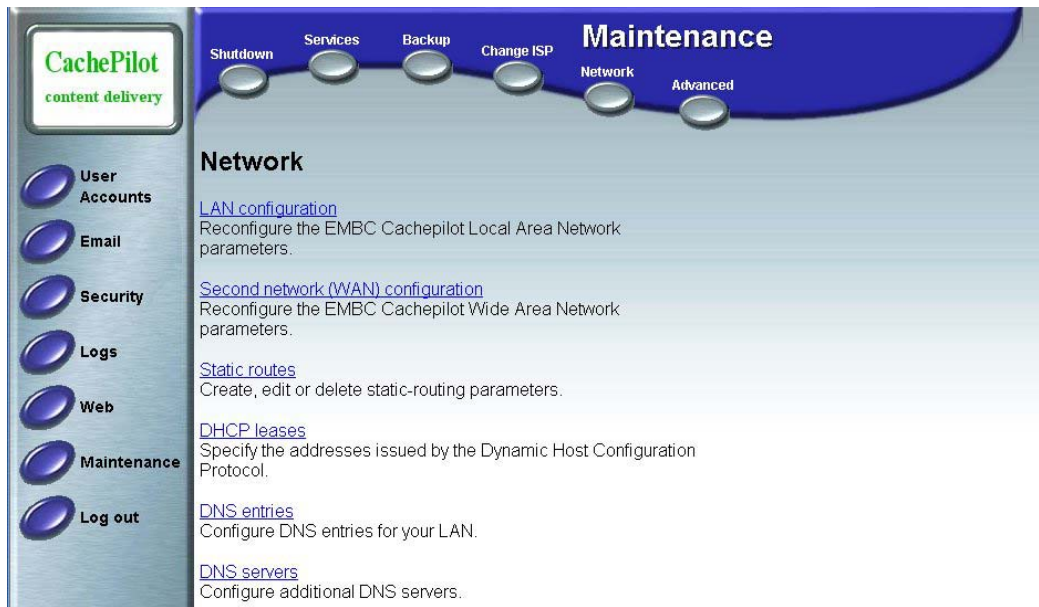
CachePilot
content delivery

User Accounts

Email

Security

Logs

Web

Maintenance

Log out

Shutdown

Services

Backup

Change ISP

Maintenance

Network

Advanced

Network

LAN configuration
Reconfigure the EMBC Cachepilot Local Area Network parameters.

Second network (WAN) configuration
Reconfigure the EMBC Cachepilot Wide Area Network parameters.

Static routes
Create, edit or delete static-routing parameters.

DHCP leases
Specify the addresses issued by the Dynamic Host Configuration Protocol.

DNS entries
Configure DNS entries for your LAN.

DNS servers
Configure additional DNS servers.